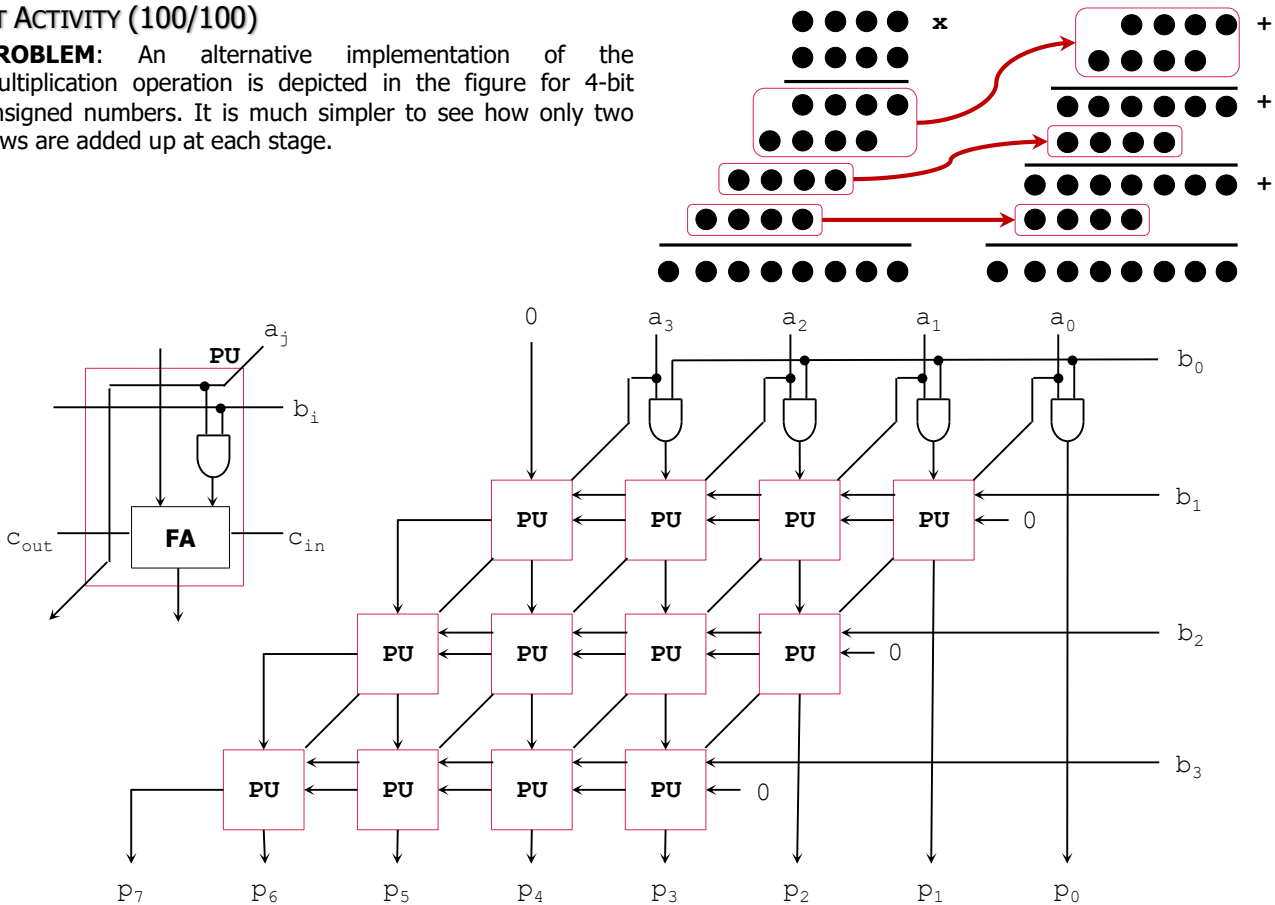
T ACTIVITY (100/100)

ROBLEM: An alternative implementation of the ultiplication operation is depicted in the figure for 4-bit nsigned numbers. It is much simpler to see how only two ws are added up at each stage.

x

+

+

+

PU

$a_j$

$b_i$

$c_{out}$

FA

$c_{in}$

0

$a_3$

$a_2$

$a_1$

$a_0$

$b_0$

$b_1$

PU

PU

PU

PU

0

$b_2$

PU

PU

PU

PU

0

$b_3$

PU

PU

PU

PU

0

$p_7$

$p_6$

$p_5$

$p_4$

$p_3$

$p_2$

$p_1$

$p_0$